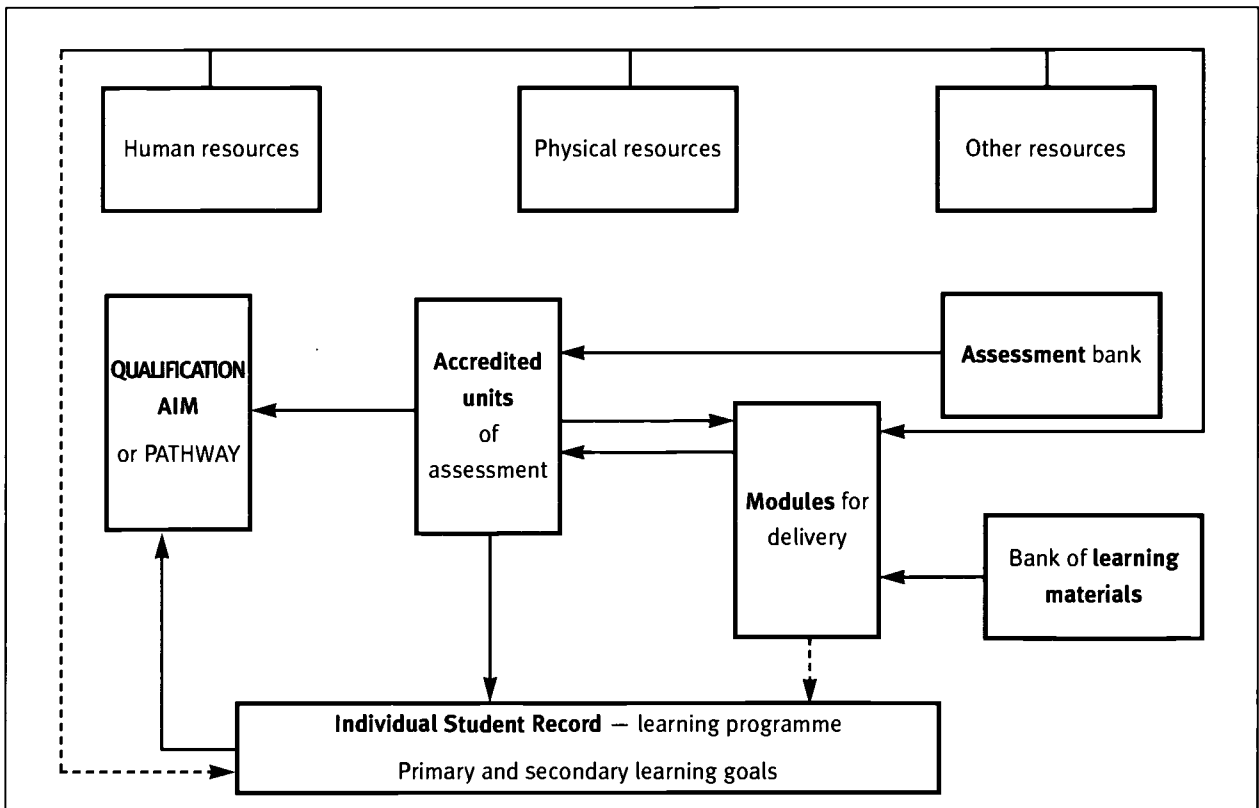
Human resources

Physical resources

Other resources

QUALIFICATION AIM or PATHWAY

Accredited units of assessment

Assessment bank

Modules for delivery

Bank of learning materials

Individual Student Record — learning programme

Primary and secondary learning goals